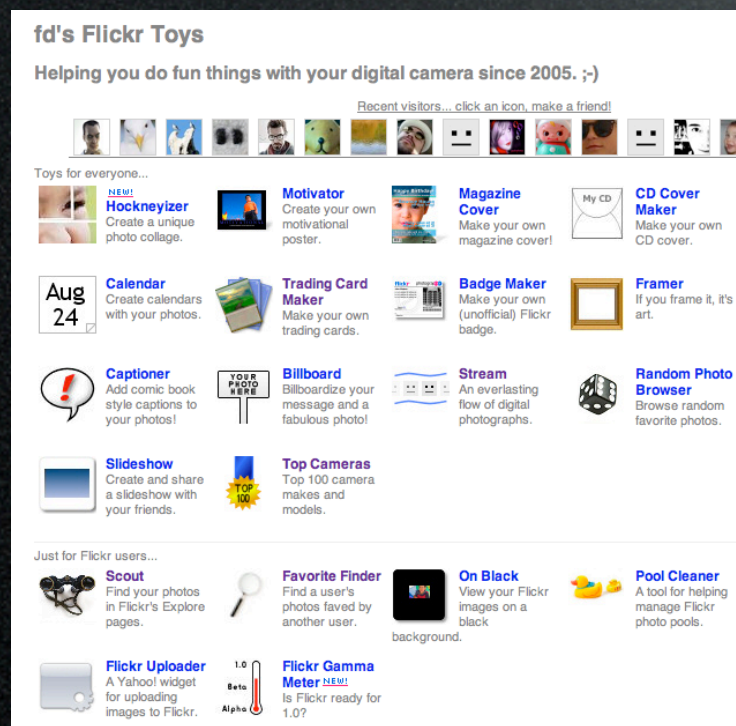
fd's Flickr Toys

Helping you do fun things with your digital camera since 2005. ;-)

Recent visitors... click an icon, make a friend!

Toys for everyone...

NEW!
Hockneyizer
Create a unique photo collage.

Motivator
Create your own motivational poster.

Magazine Cover
Make your own magazine cover!

My CD
CD Cover Maker
Make your own CD cover.

Aug 24
Calendar
Create calendars with your photos.

Trading Card Maker
Make your own trading cards.

flickr
Badge Maker
Make your own (unofficial) Flickr badge.

Framer
If you frame it, it's art.

Captioner
Add comic book style captions to your photos!

YOUR PHOTO HERE
Billboard
Billboardize your message and a fabulous photo!

Stream
An everlasting flow of digital photographs.

Random Photo Browser
Browse random favorite photos.

Slideshow
Create and share a slideshow with your friends.

TOP 100
Top Cameras
Top 100 camera makes and models.

Just for Flickr users...

Scout
Find your photos in Flickr's Explore pages.

Favorite Finder
Find a user's photos faved by another user.

On Black
View your Flickr images on a black background.

Pool Cleaner
A tool for helping manage Flickr photo pools.

Flickr Uploader
A Yahoo! widget for uploading images to Flickr.

1.0
Beta
Alpha
Flickr Gamma Meter NEW!
Is Flickr ready for 1.0?